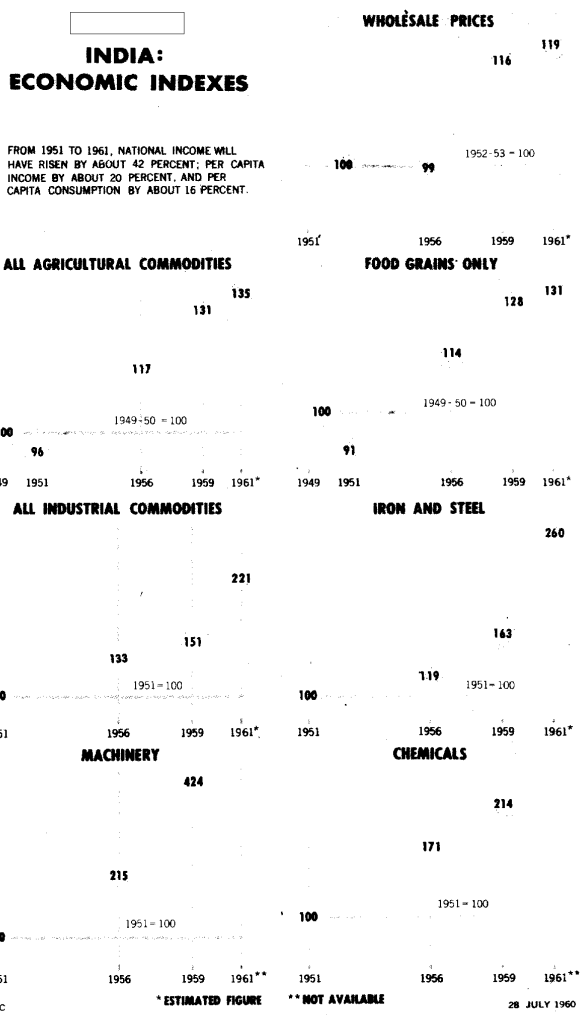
INDIA: ECONOMIC INDEXES

FROM 1951 TO 1961, NATIONAL INCOME WILL HAVE RISEN BY ABOUT 42 PERCENT; PER CAPITA INCOME BY ABOUT 20 PERCENT, AND PER CAPITA CONSUMPTION BY ABOUT 16 PERCENT.

WHOLESALE PRICES

119
116
1952-53 = 100
100
99
1951
1956
1959
1961*

ALL AGRICULTURAL COMMODITIES

135
131
117
1949-50 = 100
00
96
19
1951
1956
1959
1961*

FOOD GRAINS ONLY

131
128
114
1949-50 = 100
100
91
1949
1951
1956
1959
1961*

ALL INDUSTRIAL COMMODITIES

221
151
133
1951=100
0
51
1956
1959
1961*

IRON AND STEEL

260
163
119
1951=100
100
1951
1956
1959
1961*

MACHINERY

424
215
1951=100
51
1956
1959
1961**

CHEMICALS

214
171
1951=100
100
1951
1956
1959
1961**

* ESTIMATED FIGURE
** NOT AVAILABLE

28 JULY 1960